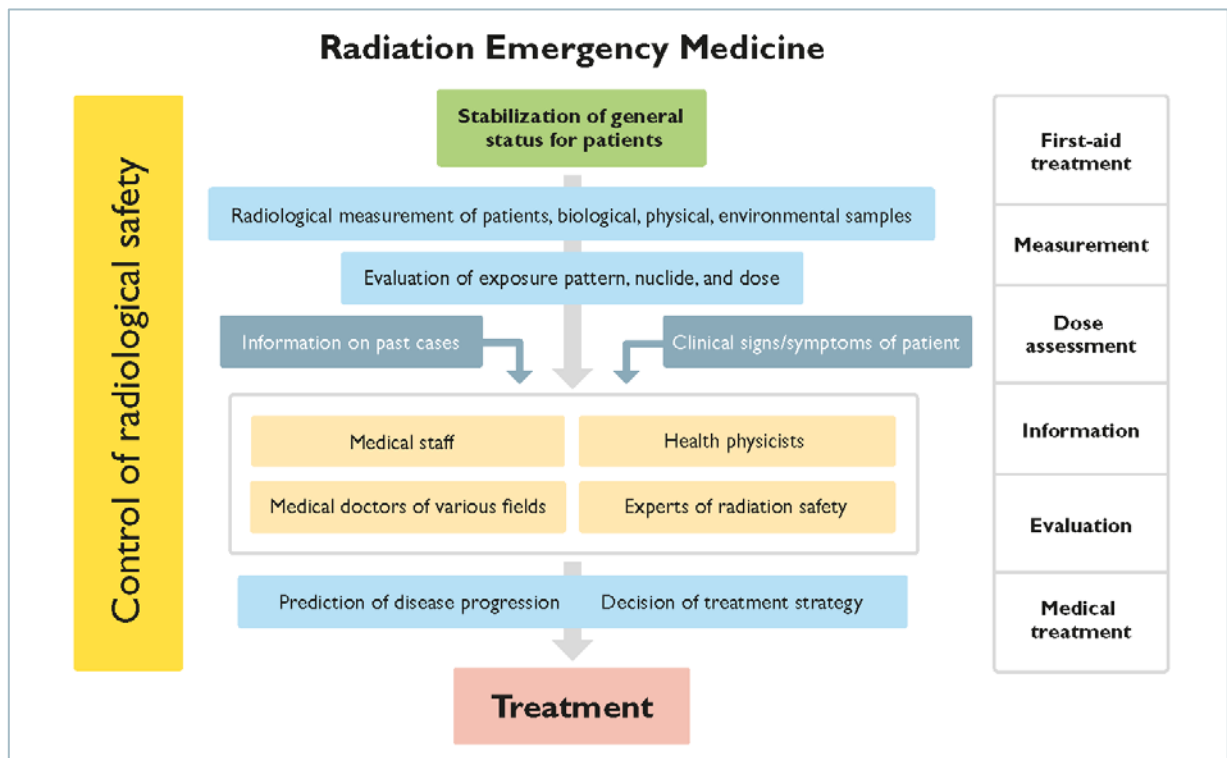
Radiation Emergency Medicine

Control of radiological safety

Stabilization of general status for patients

Radiological measurement of patients, biological, physical, environmental samples

Evaluation of exposure pattern, nuclide, and dose

Information on past cases

Clinical signs/symptoms of patient

Medical staff

Health physicists

Medical doctors of various fields

Experts of radiation safety

Prediction of disease progression

Decision of treatment strategy

Treatment

First-aid treatment

Measurement

Dose assessment

Information

Evaluation

Medical treatment